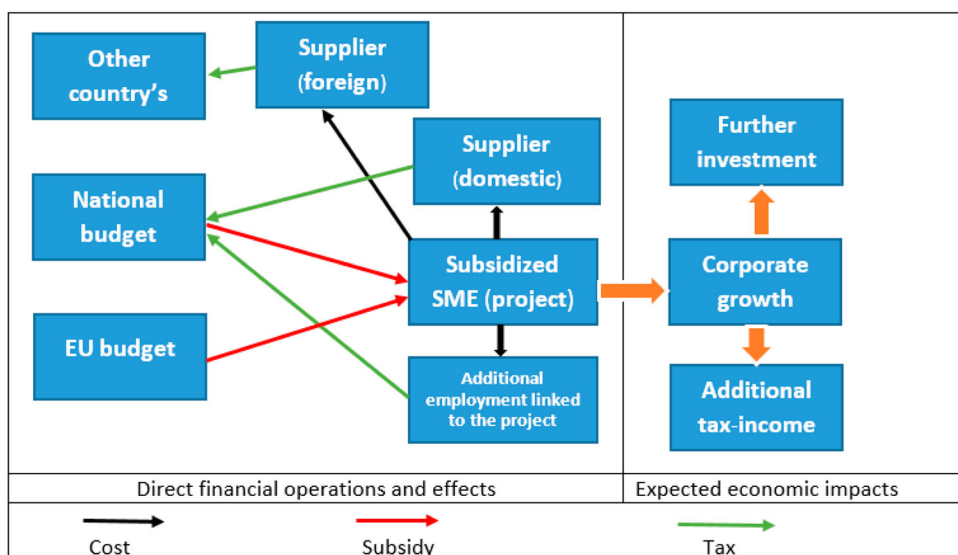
Other country's

Supplier (foreign)

Supplier (domestic)

National budget

Subsidized SME (project)

EU budget

Additional employment linked to the project

Further investment

Corporate growth

Additional tax-income

Direct financial operations and effects

Expected economic impacts

Cost

Subsidy

Tax